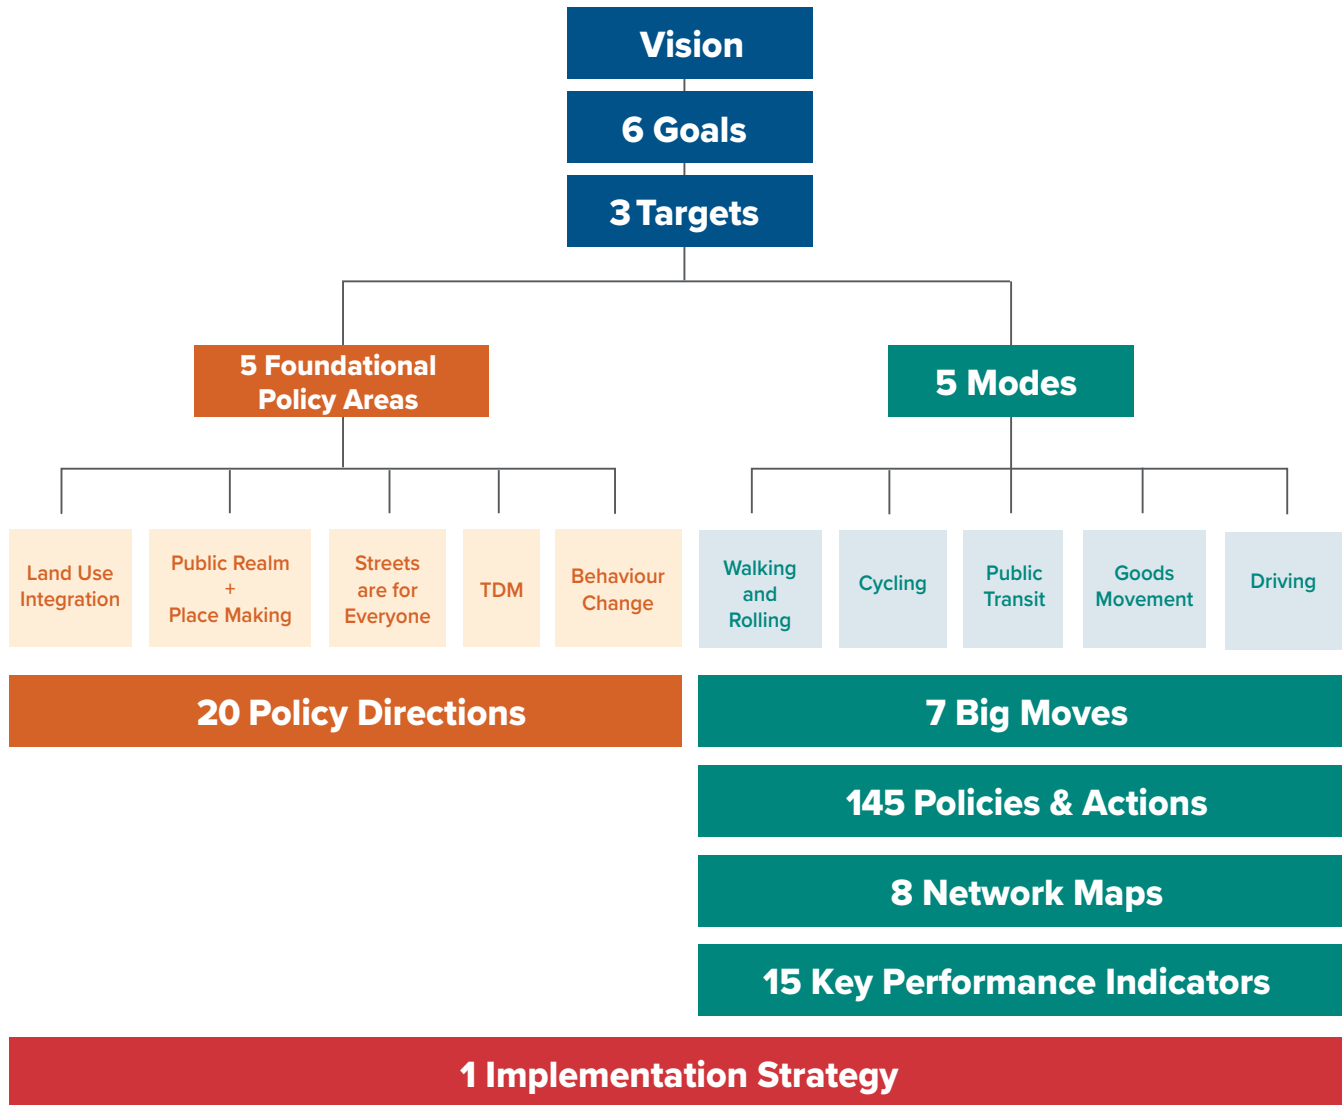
Vision

6 Goals

3 Targets

5 Foundational Policy Areas

5 Modes

Land Use Integration

Public Realm + Place Making

Streets are for Everyone

TDM

Behaviour Change

Walking and Rolling

Cycling

Public Transit

Goods Movement

Driving

20 Policy Directions

7 Big Moves

145 Policies & Actions

8 Network Maps

15 Key Performance Indicators

1 Implementation Strategy